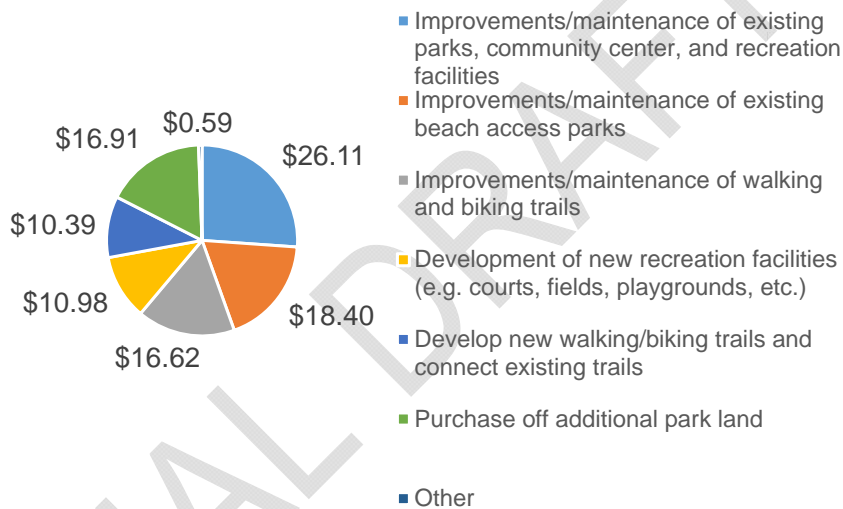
$16.91
$0.59
$26.11
$10.39
$10.98
$18.40
$16.62

Improvements/maintenance of existing parks, community center, and recreation facilities

Improvements/maintenance of existing beach access parks

Improvements/maintenance of walking and biking trails

Development of new recreation facilities (e.g. courts, fields, playgrounds, etc.)

Develop new walking/biking trails and connect existing trails

Purchase off additional park land

Other

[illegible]AL DRAF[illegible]